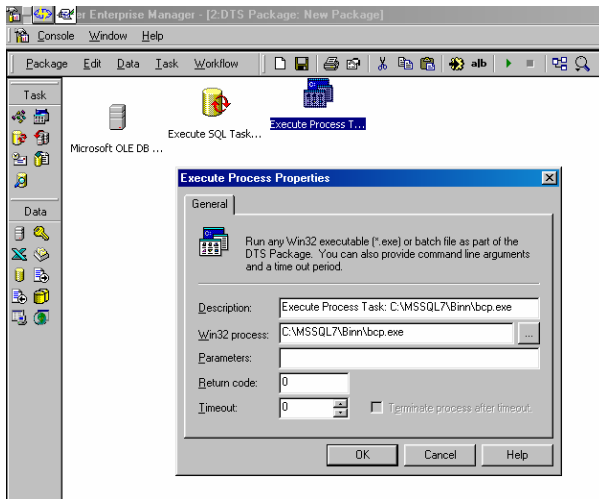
r Enterprise Manager - [2:DTS Package: New Package]

Console Window Help

Package Edit Data Task Workflow

alb

Task

Data

Microsoft OLE DB ...

Execute SQL Task...

Execute Process T...

Execute Process Properties

General

Run any Win32 executable (*.exe) or batch file as part of the DTS Package. You can also provide command line arguments and a time out period.

Description: Execute Process Task: C:\MSSQL7\Binn\bcp.exe

Win32 process: C:\MSSQL7\Binn\bcp.exe

Parameters:

Return code: 0

Timeout: 0

Terminate process after timeout.

OK Cancel Help